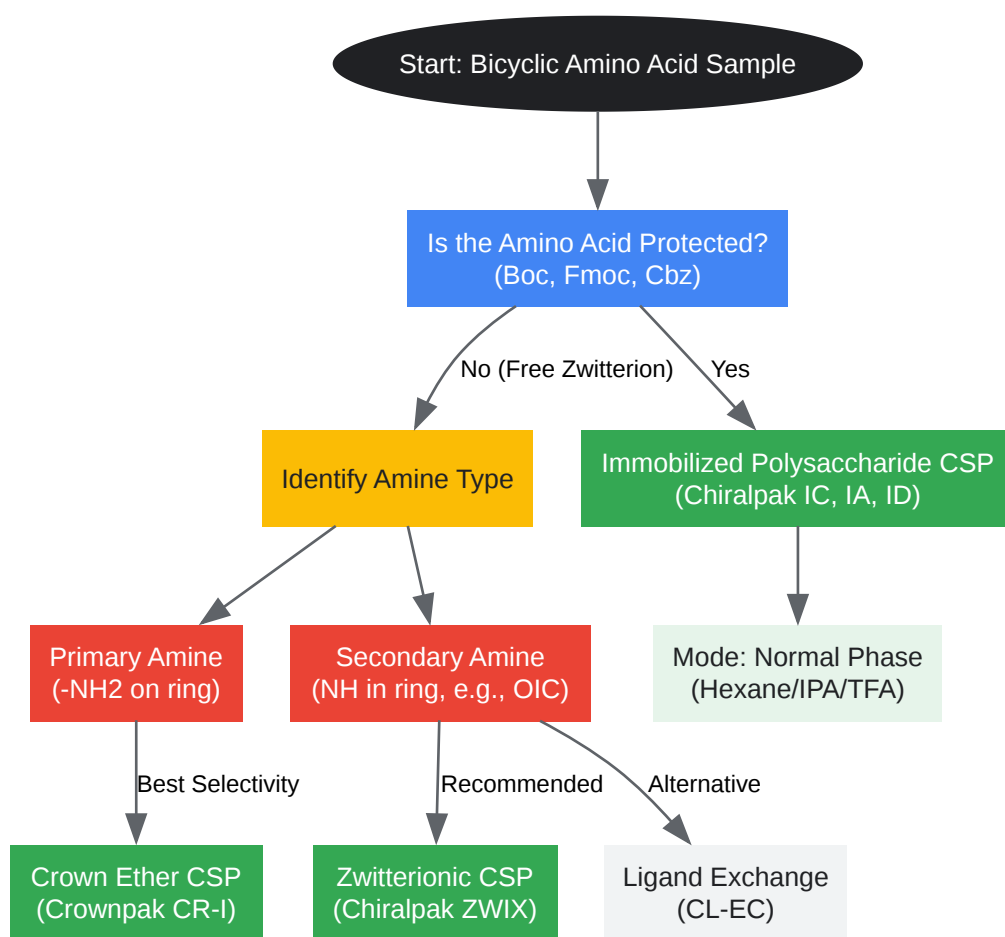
Start: Bicyclic Amino Acid Sample

Is the Amino Acid Protected? (Boc, Fmoc, Cbz)

No (Free Zwitterion)

Yes

Identify Amine Type

Immobilized Polysaccharide CSP (Chiralpak IC, IA, ID)

Primary Amine (-NH2 on ring)

Secondary Amine (NH in ring, e.g., OIC)

Mode: Normal Phase (Hexane/IPA/TFA)

Best Selectivity

Recommended

Alternative

Crown Ether CSP (Crownpak CR-I)

Zwitterionic CSP (Chiralpak ZWIX)

Ligand Exchange (CL-EC)